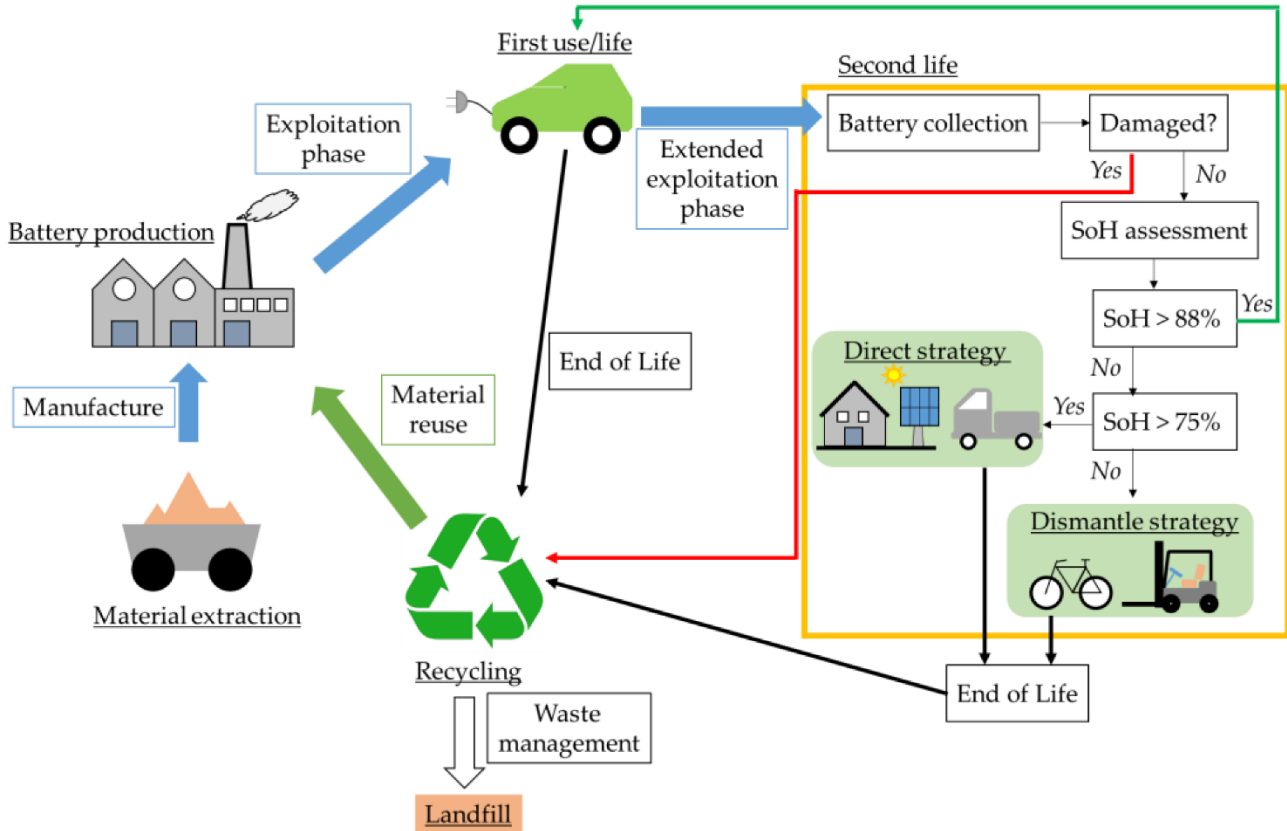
First use/life

Second life

Exploitation phase

Battery collection

Damaged?

Extended exploitation phase

Yes

No

Battery production

SoH assessment

Yes

SoH > 88%

Direct strategy

End of Life

No

Material reuse

Manufacture

Yes

SoH > 75%

No

Dismantle strategy

Material extraction

Recycling

End of Life

Waste management

Landfill